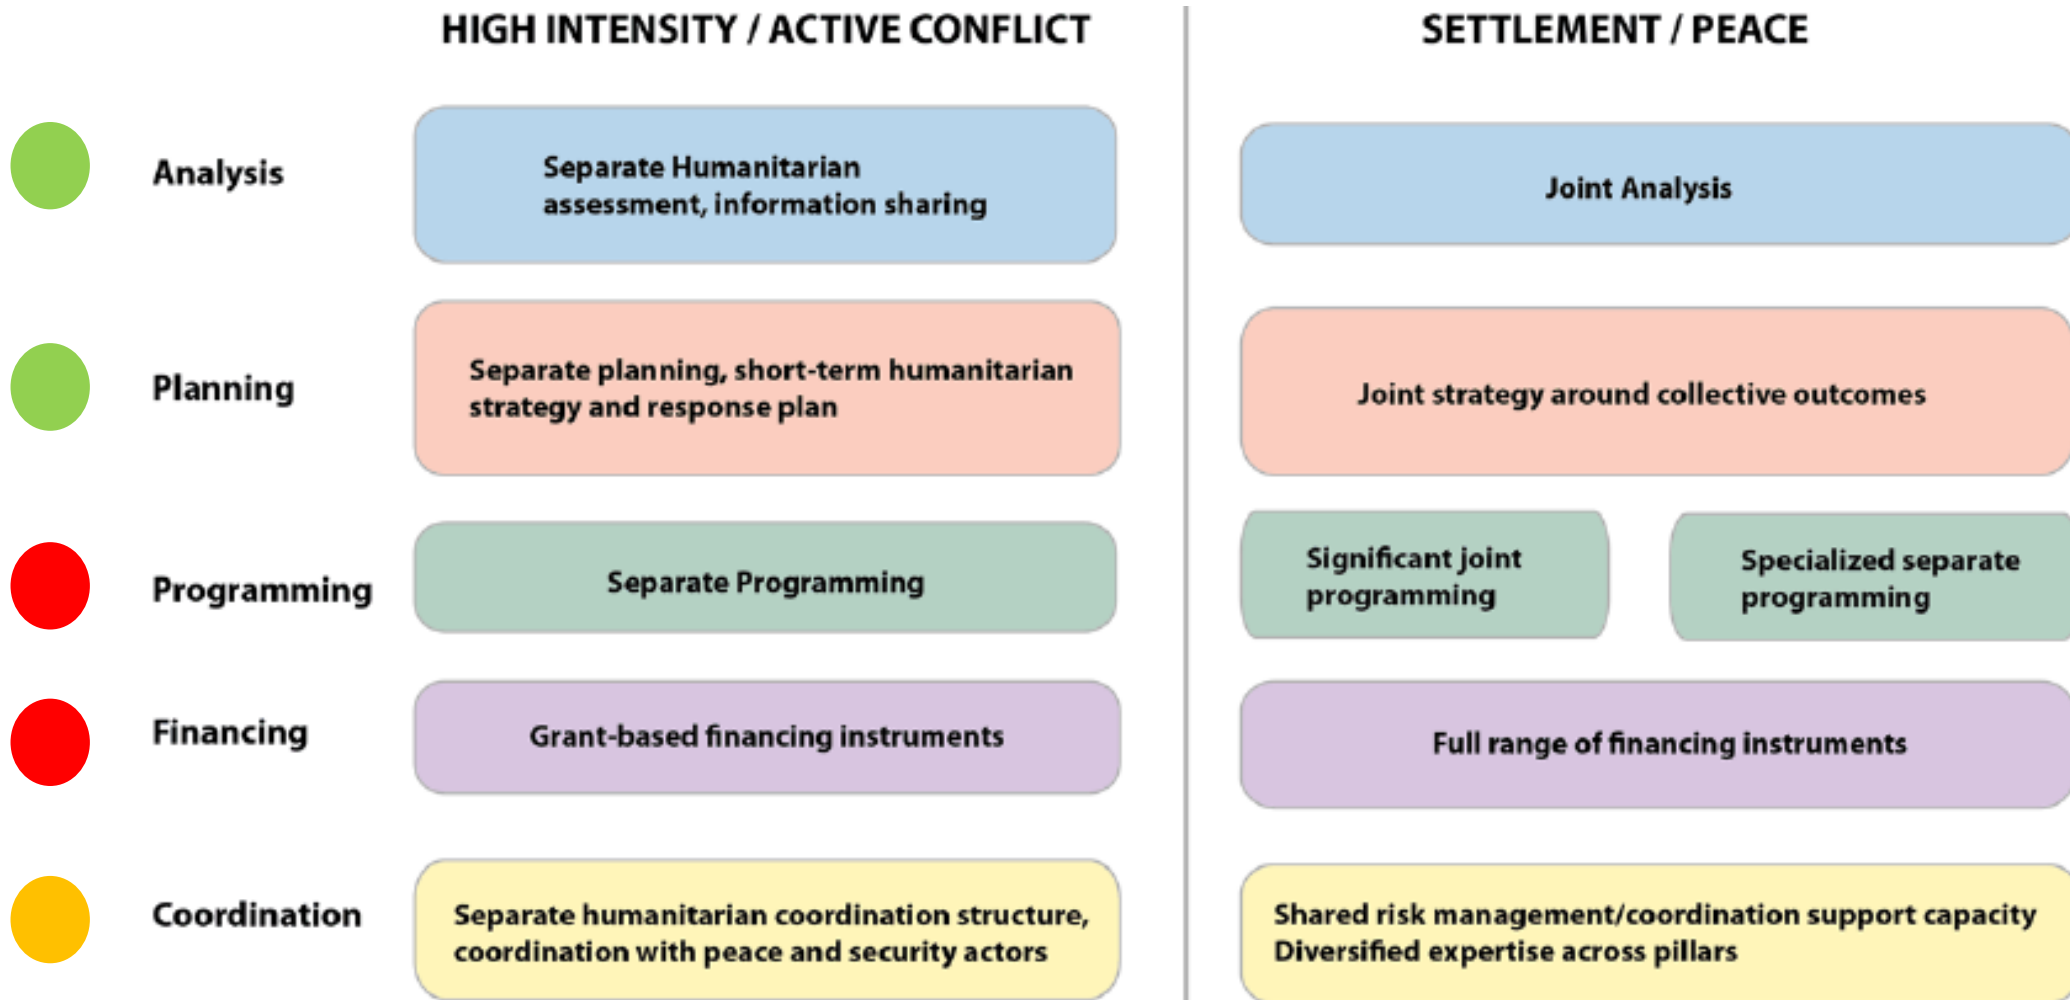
|  | HIGH INTENSITY / ACTIVE CONFLICT | SETTLEMENT / PEACE |
|---|---|---|
| Analysis | Separate Humanitarian assessment, information sharing | Joint Analysis |
| Planning | Separate planning, short-term humanitarian strategy and response plan | Joint strategy around collective outcomes |
| Programming | Separate Programming | Significant joint programming; Specialized separate programming |
| Financing | Grant-based financing instruments | Full range of financing instruments |
| Coordination | Separate humanitarian coordination structure, coordination with peace and security actors | Shared risk management/coordination support capacity Diversified expertise across pillars |